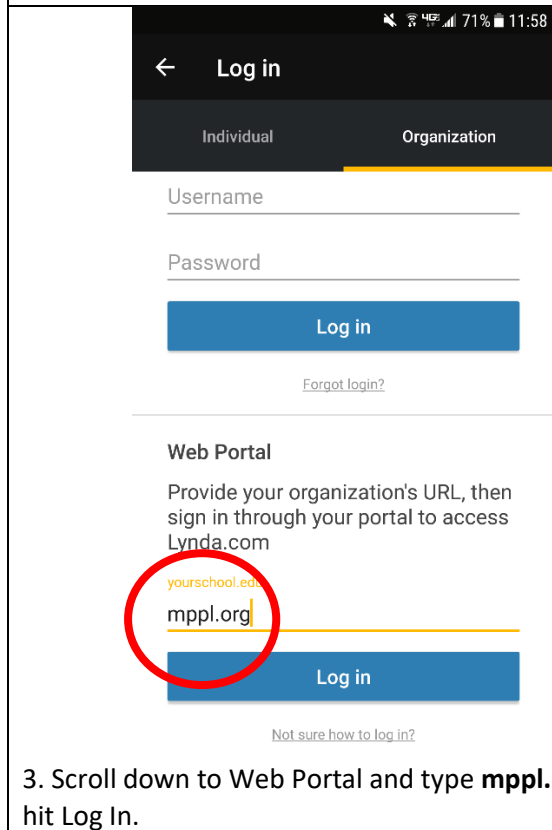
71% 11:58

← Log in

Individual

Organization

Username

Password

Log in

Forgot login?

Web Portal

Provide your organization's URL, then sign in through your portal to access Lynda.com

yourschool.edu

mppl.org

Log in

Not sure how to log in?

3. Scroll down to Web Portal and type **mppl.** hit Log In.